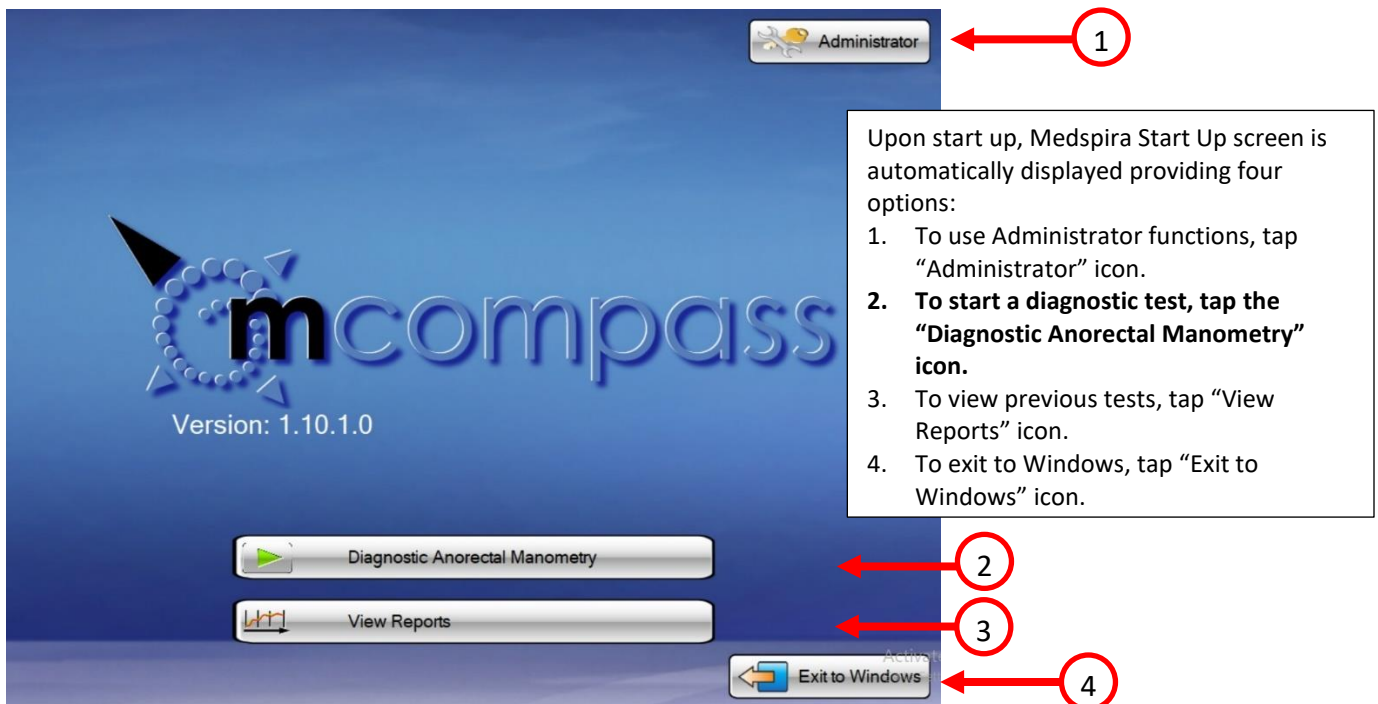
Administrator

1

Upon start up, Medspira Start Up screen is automatically displayed providing four options:

1. To use Administrator functions, tap “Administrator” icon.
2. **To start a diagnostic test, tap the “Diagnostic Anorectal Manometry” icon.**
3. To view previous tests, tap “View Reports” icon.
4. To exit to Windows, tap “Exit to Windows” icon.

mcompass

Version: 1.10.1.0

Diagnostic Anorectal Manometry

2

View Reports

3

Activat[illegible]

Exit to Windows

4